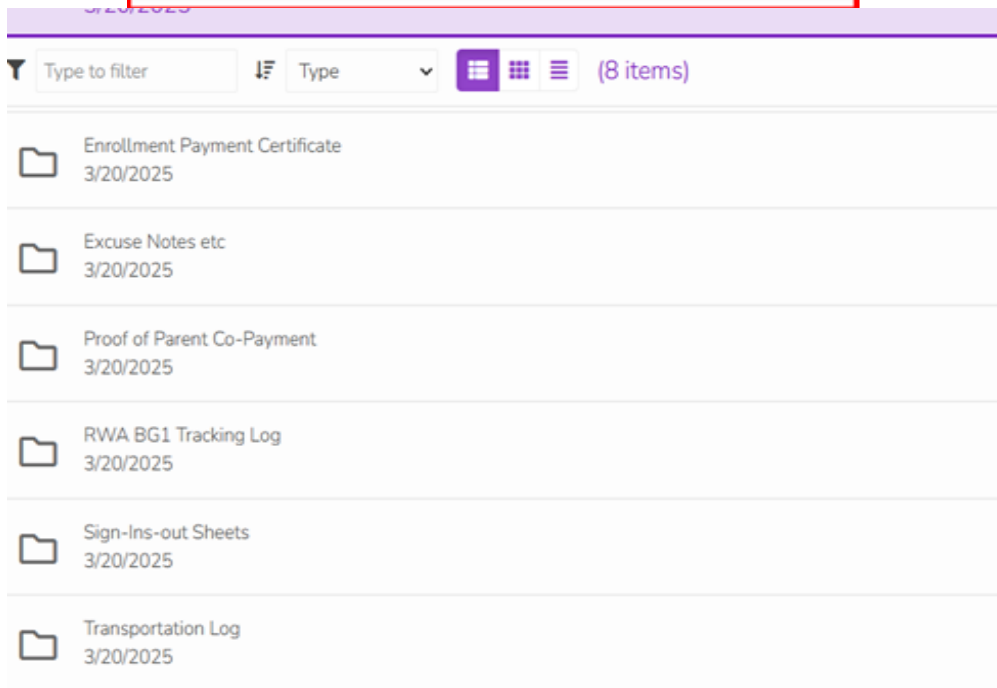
3/20/2025

Type to filter

Type

(8 items)

Enrollment Payment Certificate
3/20/2025

Excuse Notes etc
3/20/2025

Proof of Parent Co-Payment
3/20/2025

RWA BG1 Tracking Log
3/20/2025

Sign-Ins-out Sheets
3/20/2025

Transportation Log
3/20/2025